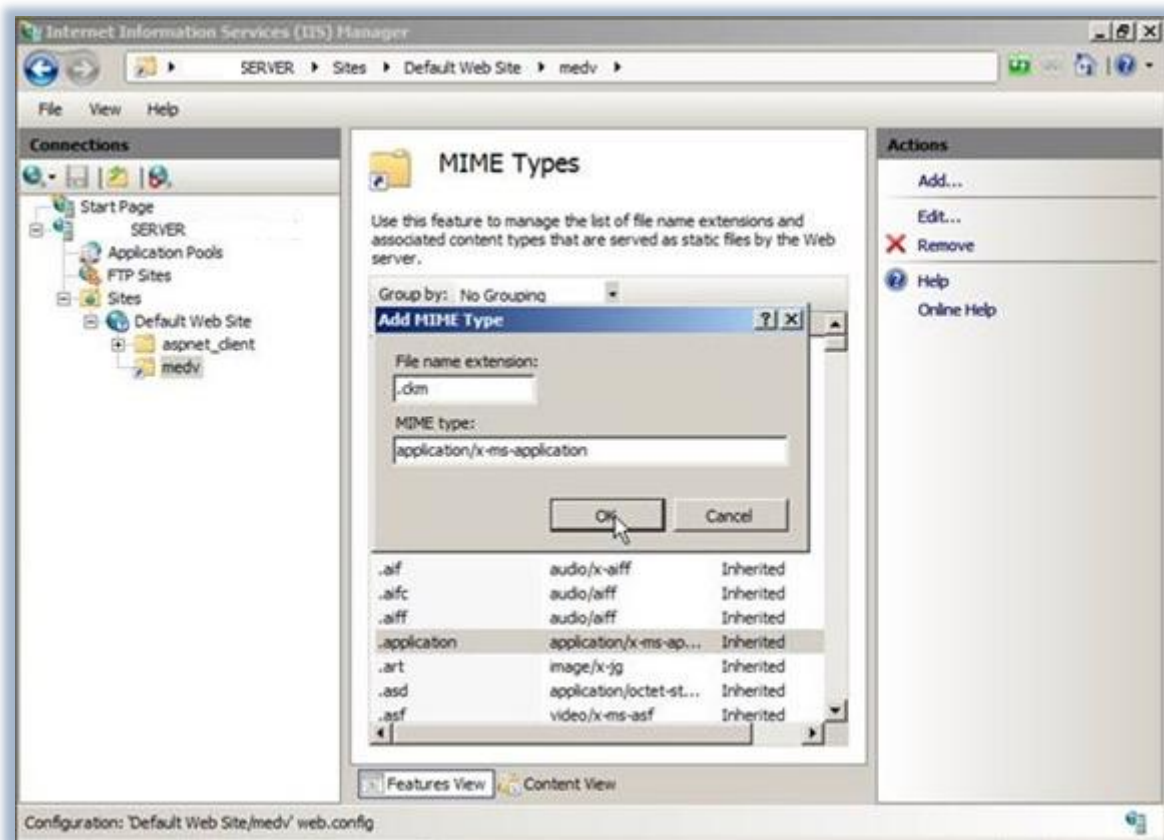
Internet Information Services (IIS) Manager

SERVER ▸ Sites ▸ Default Web Site ▸ medv ▸

File View Help

Connections

Start Page
SERVER
Application Pools
FTP Sites
Sites
Default Web Site
aspnet_client
medv

MIME Types

Use this feature to manage the list of file name extensions and associated content types that are served as static files by the Web server.

Group by: No Grouping

Add MIME Type

File name extension:
.ckm

MIME type:
application/x-ms-application

OK Cancel

| | | |
|---|---|---|
| .aif | audio/x-aiff | Inherited |
| .aifc | audio/aiff | Inherited |
| .aiff | audio/aiff | Inherited |
| .application | application/x-ms-ap... | Inherited |
| .art | image/x-jg | Inherited |
| .asd | application/octet-st... | Inherited |
| .asf | video/x-ms-asf | Inherited |

Features View Content View

Actions

Add...
Edit...
Remove
Help
Online Help

Configuration: 'Default Web Site/medv' web.config